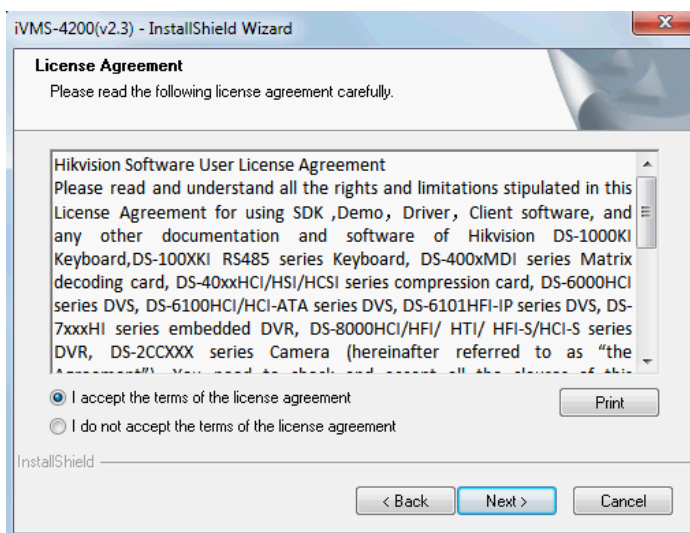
iVMS-4200(v2.3) - InstallShield Wizard

License Agreement
Please read the following license agreement carefully.

Hikvision Software User License Agreement
Please read and understand all the rights and limitations stipulated in this License Agreement for using SDK ,Demo, Driver, Client software, and any other documentation and software of Hikvision DS-1000KI Keyboard,DS-100XKI RS485 series Keyboard, DS-400xMDI series Matrix decoding card, DS-40xxHCI/HSI/HCSI series compression card, DS-6000HCI series DVS, DS-6100HCI/HCI-ATA series DVS, DS-6101HFI-IP series DVS, DS-7xxxHI series embedded DVR, DS-8000HCI/HFI/ HTI/ HFI-S/HCI-S series DVR, DS-2CCXXX series Camera (hereinafter referred to as "the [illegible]

I accept the terms of the license agreement
I do not accept the terms of the license agreement

Print

InstallShield

< Back
Next >
Cancel